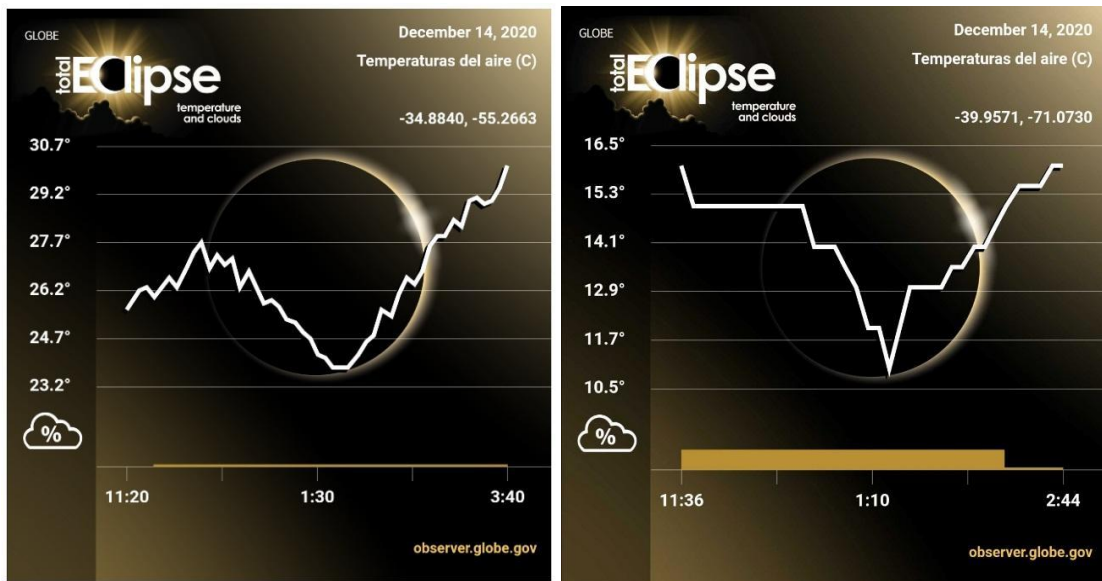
GLOBE

total ECLipse
temperature and clouds

December 14, 2020

Temperaturas del aire (C)

-34.8840, -55.2663

30.7°
29.2°
27.7°
26.2°
24.7°
23.2°

%

11:20
1:30
3:40

observer.globe.gov

GLOBE

total ECLipse
temperature and clouds

December 14, 2020

Temperaturas del aire (C)

-39.9571, -71.0730

16.5°
15.3°
14.1°
12.9°
11.7°
10.5°

%

11:36
1:10
2:44

observer.globe.gov